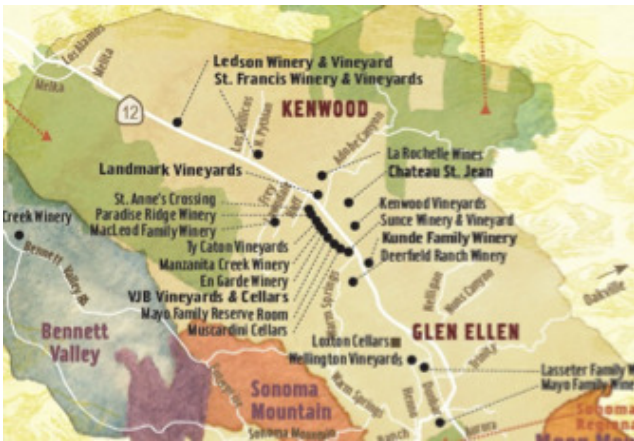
Los Alamos
Melita
Melita
12
Ledson Winery & Vineyard
St. Francis Winery & Vineyards
KENWOOD
Los Guilicos
N. Pythian
Adobe Canyon
Landmark Vineyards
La Rochelle Wines
Chateau St. Jean
St. Anne's Crossing
Paradise Ridge Winery
MacLeod Family Winery
Kenwood Vineyards
Sunce Winery & Vineyard
Kunde Family Winery
Deerfield Ranch Winery
Ty Caton Vineyards
Manzanita Creek Winery
En Garde Winery
VJB Vineyards & Cellars
Mayo Family Reserve Room
Muscardini Cellars
Creek Winery
Bennett
Valley Rd
Bennett Valley
Warm Springs
Nuns Canyon
Oakville
Loxton Cellars
Wellington Vineyards
GLEN ELLEN
Lasseter Family W
Mayo Family Wine
Sonoma Mountain
Warm Springs
Sonoma Mountain
Sonoma
Regional